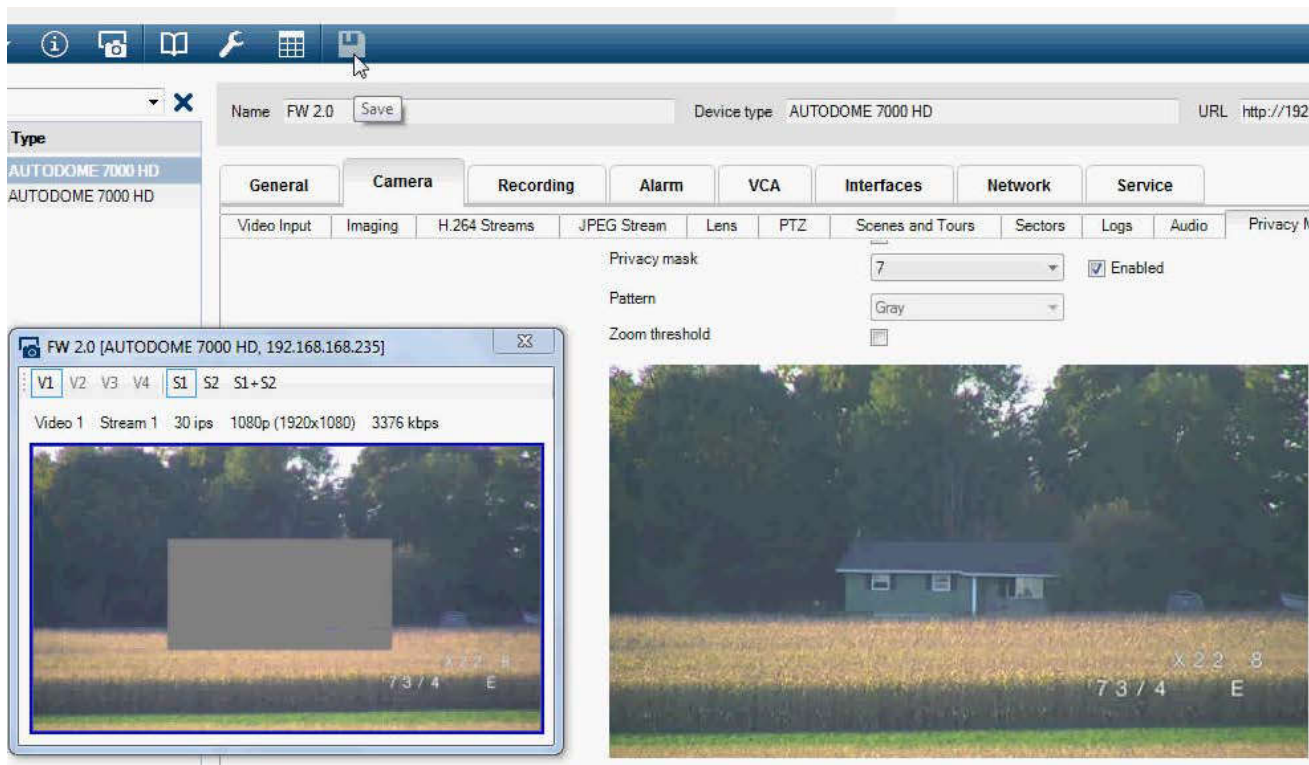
Type
AUTODOME 7000 HD
AUTODOME 7000 HD

Name FW 2.0 Save
Device type AUTODOME 7000 HD
URL http://192

General | Camera | Recording | Alarm | VCA | Interfaces | Network | Service

Video Input | Imaging | H.264 Streams | JPEG Stream | Lens | PTZ | Scenes and Tours | Sectors | Logs | Audio | Privacy M

Privacy mask 7 Enabled
Pattern Gray
Zoom threshold

FW 2.0 [AUTODOME 7000 HD, 192.168.168.235]
V1 V2 V3 V4 S1 S2 S1+S2
Video 1 Stream 1 30 ips 1080p (1920x1080) 3376 kbps

X22.8
73/4 E

X22.8
73/4 E